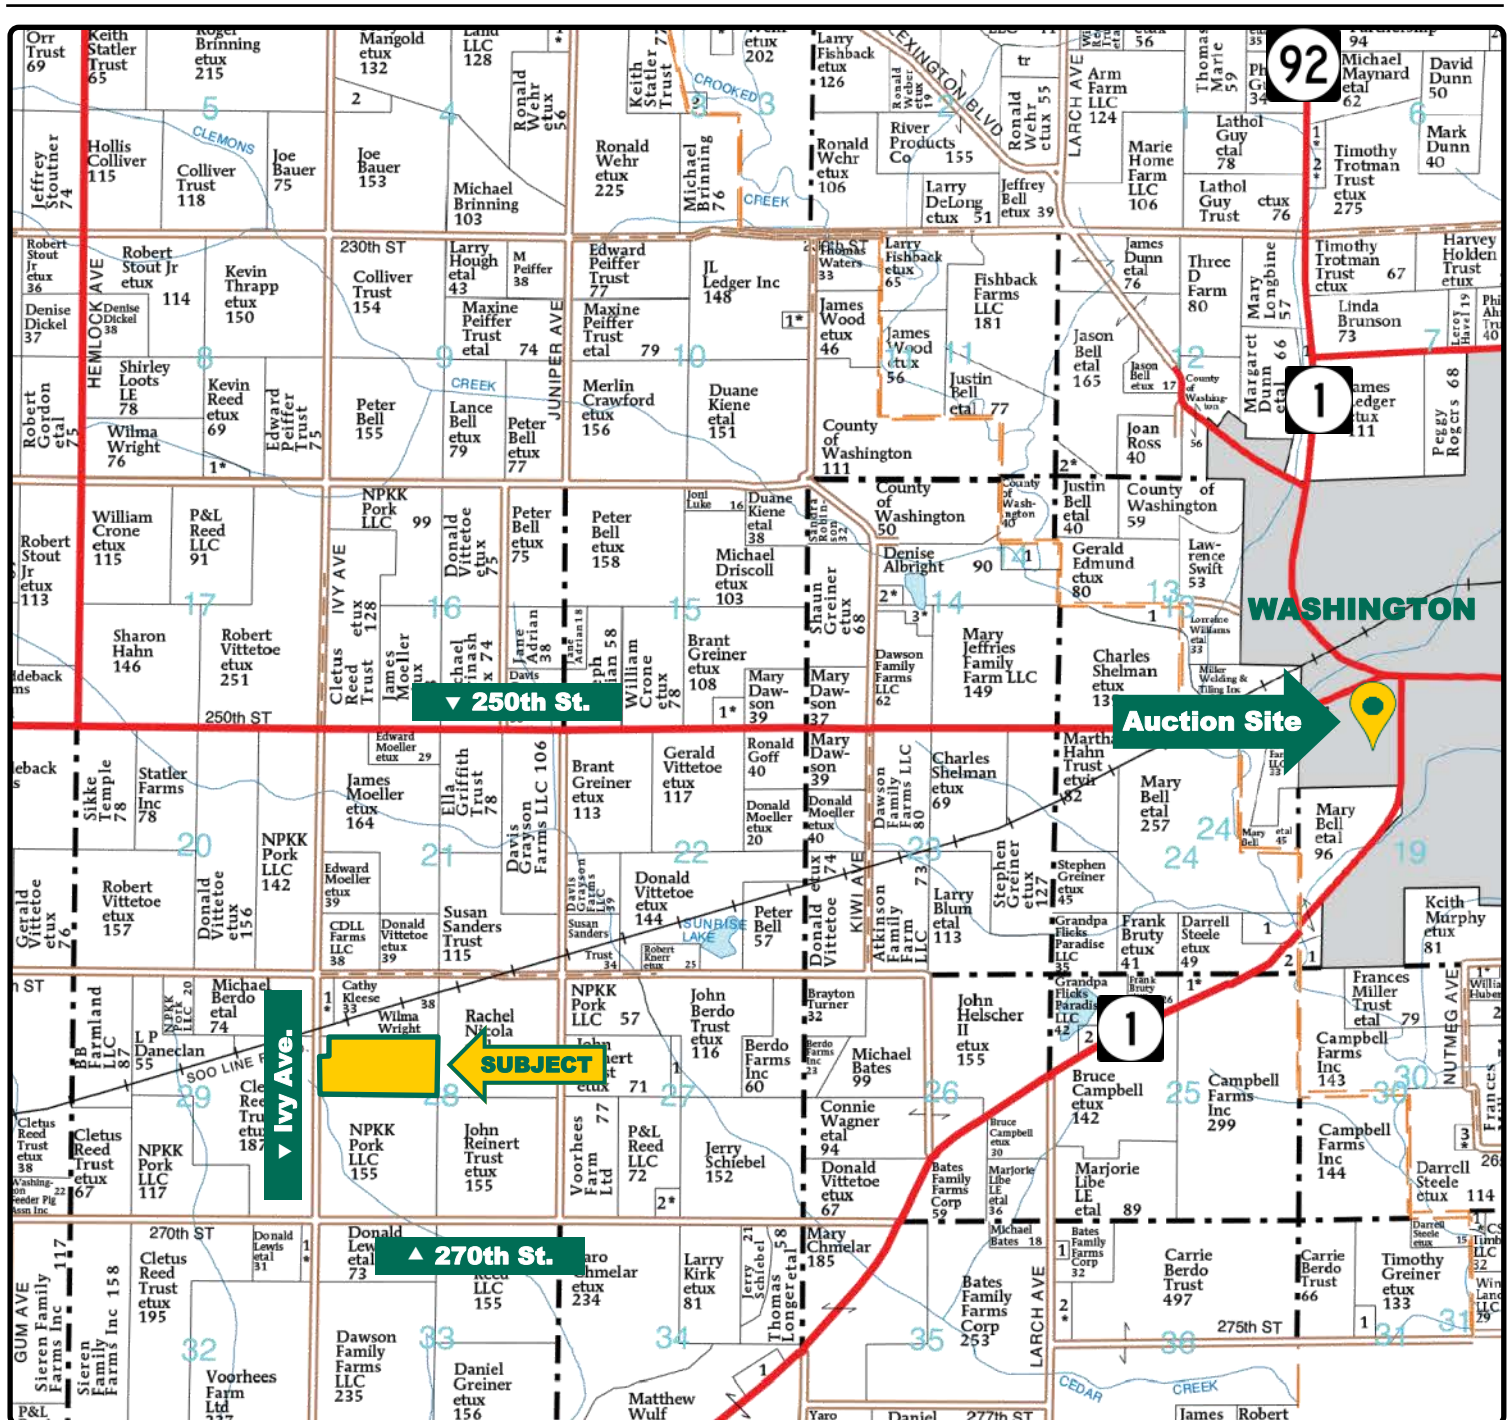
92
1
1
WASHINGTON
Auction Site
SUBJECT
▼ 250th St.
▲ 270th St.
▼ Ivy Ave.

Orr Trust 69
Keith Statler Trust 65
Roger Brinning etux 215
Marigold etux 132
Land LLC 128
Ronald Wehr etux 56
Keith Statler Trust 77
CROOKED CREEK
etux 202
Larry Fishback etux 126
LEXINGTON BLVD
Ronald Weber etux 19
Ronald Wehr etux 55
LARCH AVE
Arm Farm LLC 124
Thomas Marie 59
David Dunn 50
Michael Maynard etal 62
Mark Dunn 40
Jeffrey Stoutner 74
Hollis Colliver 115
CLEMONS
Colliver Trust 118
Joe Bauer 75
Joe Bauer 153
Michael Brinning 103
Ronald Wehr etux 225
Michael Brinning 76
Ronald Wehr etux 106
River Products Co 155
Larry DeLong etux 51
Jeffrey Bell etux 39
Marie Home Farm LLC 106
Lathol Guy etal 78
Lathol Guy Trust etux 76
Timothy Trotman Trust etux 275
Robert Stout Jr etux 36
HEMLOCK AVE
Robert Stout Jr etux 114
Kevin Thrapp etux 150
230th ST
Colliver Trust 154
Larry Hough etal 43
M Peiffer 38
Maxine Peiffer Trust etal 74
JUNIPER AVE
Edward Peiffer Trust 77
Maxine Peiffer Trust etal 79
JL Ledger Inc 148
Thomas Waters 33
Larry Fishback etux 65
Fishback Farms LLC 181
James Wood etux 46
James Wood etux 56
Justin Bell etal 77
James Dunn etal 76
Three D Farm 80
Mary Longbine 57
Timothy Trotman Trust 67
Harvey Holden Trust etux
Linda Brunson 73
Denise Dickel 37
Denise Dickel 38
Shirley Loots LE 78
Kevin Rivera etux 69
Edward Peiffer Trust 75
Wilma Wright 76
Robert Gordon etal 75
Peter Bell 155
CREEK
Lance Bell etux 79
Peter Bell etux 77
Merlin Crawford etux 156
Duane Kiene etal 151
County of Washington 111
Jason Bell etal 165
Jason Bell etux 17
County of Washington
Margaret Dunn etal 66
James Ledger etux 111
Peggy Rogers 68
Joan Ross 40
William Crone etux 115
P&L Reed LLC 91
NPKK Pork LLC 99
Donald Vittetoe etux 75
Peter Bell etux 75
Peter Bell etux 158
Joni Luke 16
Duane Kiene etal 38
Michael Driscoll etux 103
Shaun Greiner etux 68
County of Washington 50
County of Washington 40
Justin Bell etal 40
County of Washington 59
Robert Stout Jr etux 113
Sharon Hahn 146
Robert Vittetoe etux 251
IVY AVE
Cletus Reed Trust
James Moeller etux 128
Michael Rinash etux 74
Jane Adrian 38
Davis
Joseph Adrian 58
William Crone etux 78
Brant Greiner etux 108
Mary Dawson 39
Mary Dawson 37
Denise Albright 90
Dawson Family Farms LLC 62
Mary Jeffries Family Farm LLC 149
Gerald Edmund etux 80
Lawrence Swift 53
Lorraine Williams etal 33
Miller Welding & Tiling Inc
Charles Shelman etux 13
250th ST
Edward Moeller etux 29
Sikke Temple 78
Statler Farms Inc 78
James Moeller etux 164
Ella Griffith Trust 78
Davis Grayson Farms LLC 106
Brant Greiner etux 113
Gerald Vittetoe etux 117
Ronald Goff 40
Donald Moeller etux 20
Donald Moeller etux 40
Mary Dawson 39
Dawson Family Farms LLC 80
Charles Shelman etux 69
Martha Hahn Trust etux 82
Mary Bell etal 257
Mary Bell etal 45
Mary Bell etal 96
NPKK Pork LLC 142
Robert Vittetoe etux 157
Donald Vittetoe etux 156
Gerald Vittetoe etux 76
Edward Moeller etux 39
CDLL Farms LLC 38
Donald Vittetoe etux 39
Susan Sanders Trust 115
Davis Grayson Farms LLC 39
Susan Sanders
Donald Vittetoe etux 144
SUNRISE LAKE
Peter Bell 57
Robert Knerr etux 25
Donald Vittetoe etux 74
KIWI AVE
Atkinson Family Farm LLC 73
Larry Blum etal 113
Stephen Greiner etux 127
Stephen Greiner etux 45
Grandpa Flicks Paradise LLC 35
Frank Bruty etux 41
Darrell Steele etux 49
Keith Murphy etux 81
Michael Berdo etal 74
LP Daneclan 55
NPKK Pork LLC 20
BB Farmland LLC 87
SOO LINE
Cathy Kleese 33
Wilma Wright 38
Rachel Nicola
NPKK Pork LLC 57
John Berdo Trust etux 116
Berdo Farms Inc 60
Brayton Turner 32
Berdo Farms Inc 23
Michael Bates 99
John Helscher II etux 155
Grandpa Flicks Paradise LLC 42
Frank Bruty 26
Frances Miller Trust etal 79
NUTMEG AVE
Campbell Farms Inc 143
Bruce Campbell etux 142
Campbell Farms Inc 299
Campbell Farms Inc 144
Cletus Reed Trust etux 38
Cletus Reed Trust etux 67
Washington Feeder Pig Assn Inc
NPKK Pork LLC 117
NPKK Pork LLC 155
John Reinert Trust etux 155
Voorhees Farm Ltd 77
P&L Reed LLC 72
Jerry Schiebel 152
Connie Wagner etal 94
Donald Vittetoe etux 67
Bates Family Farms Corp 59
Bruce Campbell etux 30
Marjorie Libe LE etal 36
Marjorie Libe LE etal 89
Darrell Steele etux 114
270th ST
Donald Lewis etal 31
Donald Lewis etal 73
Cletus Reed Trust etux 195
Aaron Chmelar etux 234
Larry Kirk etux 81
Jerry Schiebel 21
Thomas Longerbeam etal 58
Mary Chmelar 185
Michael Bates 18
Bates Family Farms Corp 32
Bates Family Farms Corp 253
Carrie Berdo Trust 497
Carrie Berdo Trust 66
Timothy Greiner etux 133
275th ST
GUM AVE
Sieren Family Farms Inc 117
Sieren Family Farms Inc 158
Voorhees Farm Ltd 237
Dawson Family Farms LLC 235
Daniel Greiner etux 156
Matthew Wulf
CEDAR CREEK
277th ST
Daniel
James
Robert
P&L
5 6 8 9 10 11 12 13 14 15 16 17 19 20 21 22 23 24 25 26 27 28 29 30 31 32 33 34 35 36